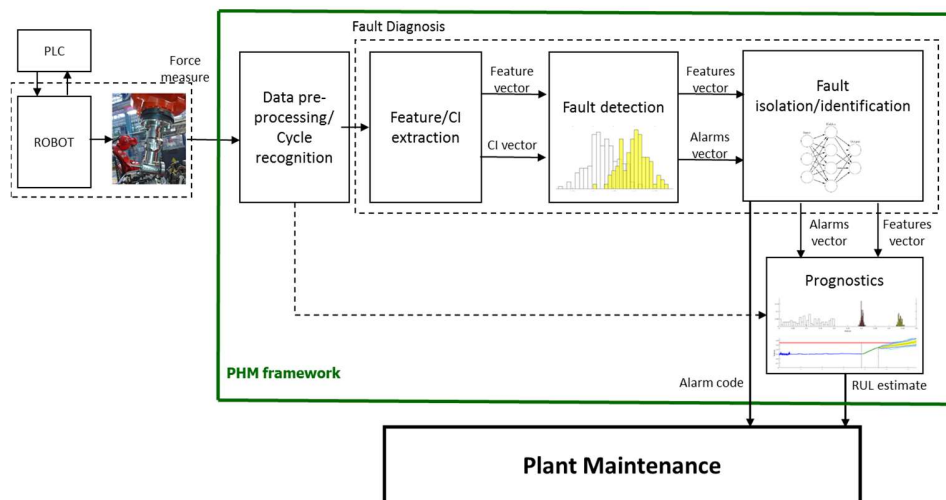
PLC

ROBOT

Force measure

Data pre-processing/ Cycle recognition

Fault Diagnosis

Feature/CI extraction

Feature vector

CI vector

Fault detection

Features vector

Alarms vector

Fault isolation/identification

Alarms vector

Features vector

Prognostics

PHM framework

Alarm code

RUL estimate

Plant Maintenance